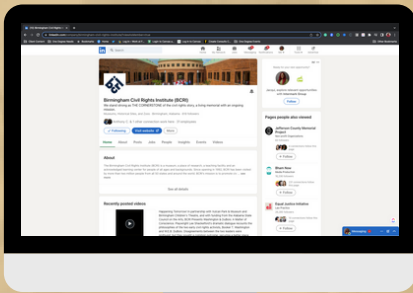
Birmingham Civil Rights Institute (BCRI)

+ Following

Visit website

More

Home

About

Posts

Jobs

People

Insights

Events

Videos

About

See all details

Recently posted videos

Pages people also viewed

Jefferson County Memorial Project

+ Follow

+ Follow

Equal Justice Initiative

+ Follow

+ Follow

Messaging